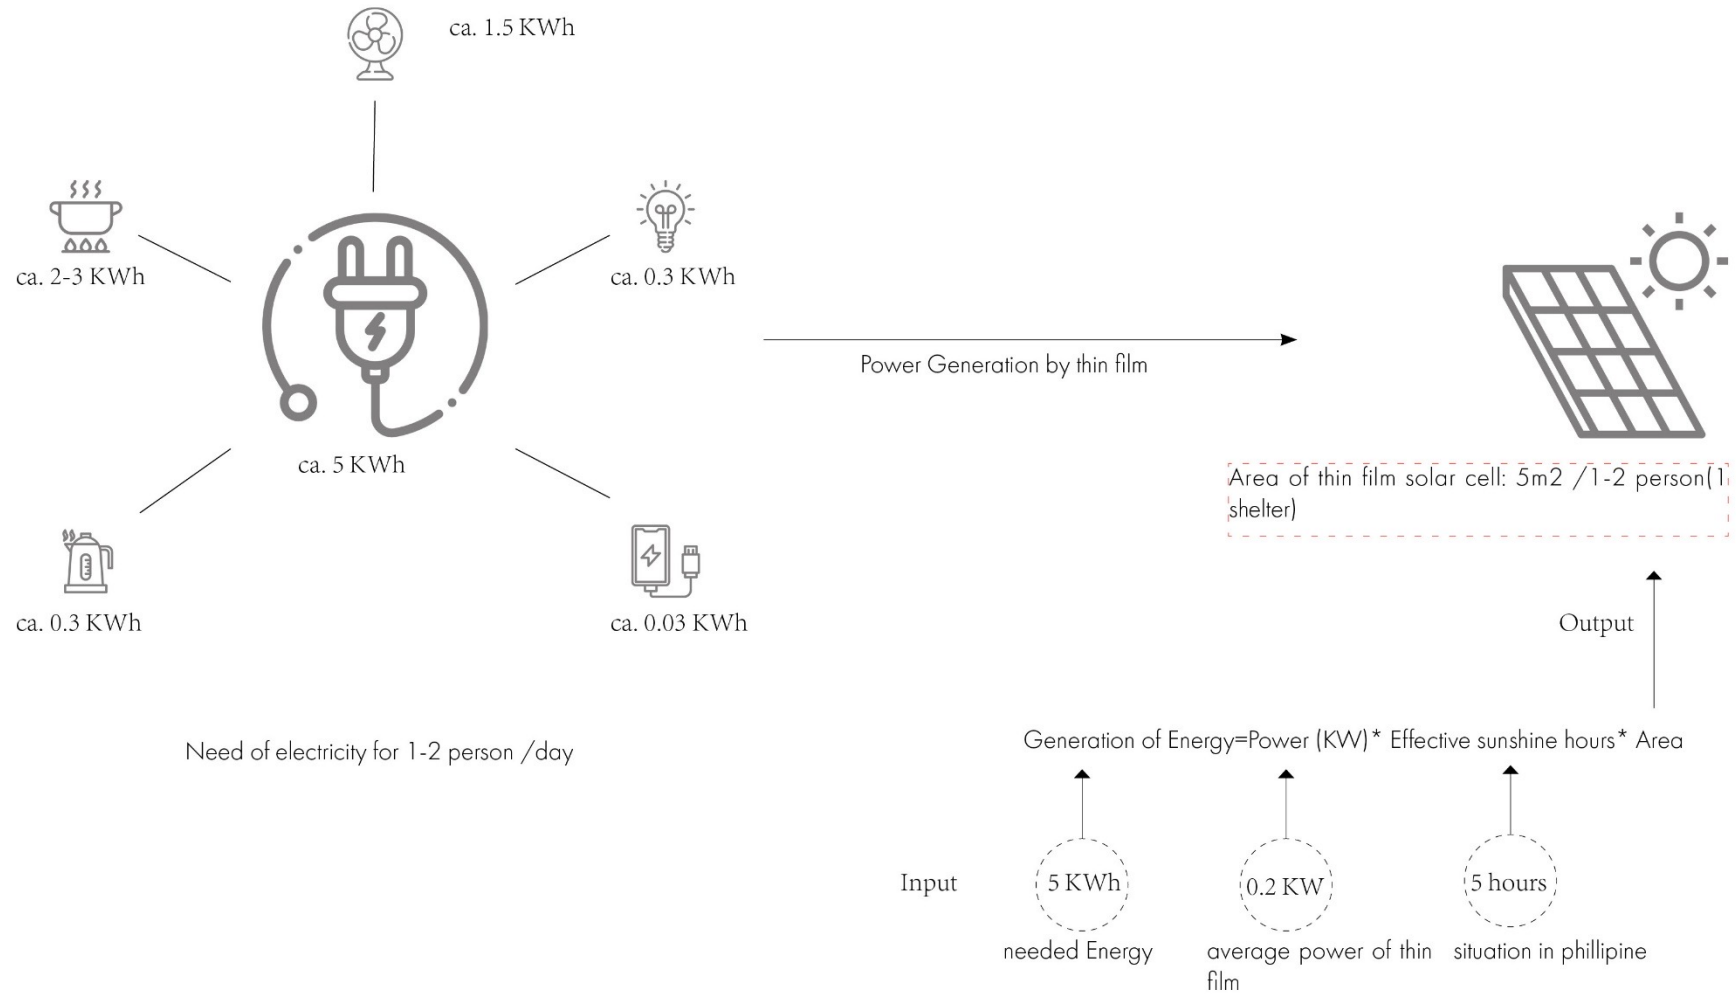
ca. 1.5 KWh

ca. 2-3 KWh

ca. 0.3 KWh

ca. 5 KWh

ca. 0.3 KWh

ca. 0.03 KWh

Need of electricity for 1-2 person /day

Power Generation by thin film

Area of thin film solar cell: 5m2 /1-2 person(1 shelter)

Output

Generation of Energy=Power (KW)* Effective sunshine hours* Area

Input

5 KWh
needed Energy

0.2 KW
average power of thin film

5 hours
situation in phillipine